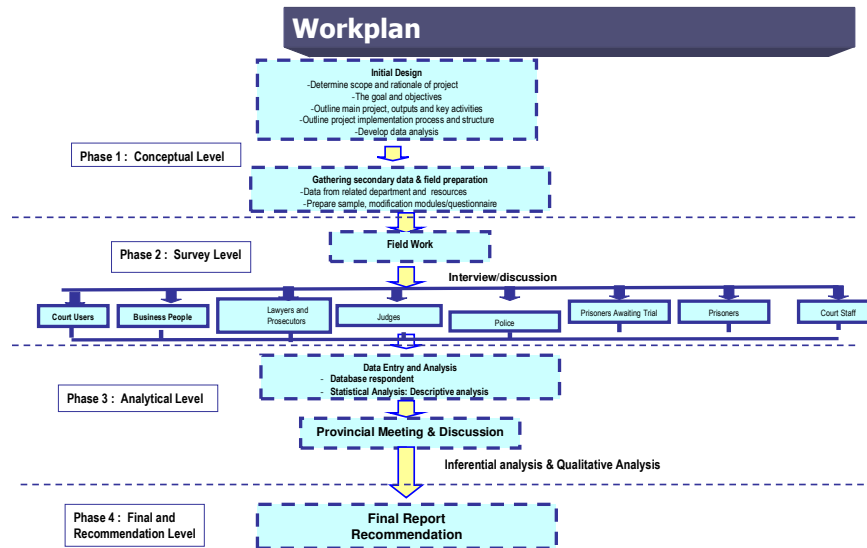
Workplan

Initial Design
-Determine scope and rationale of project
-The goal and objectives
-Outline main project, outputs and key activities
-Outline project implementation process and structure
-Develop data analysis

Phase 1 : Conceptual Level

Gathering secondary data & field preparation
-Data from related department and resources
-Prepare sample, modification modules/questionnaire

Field Work

Phase 2 : Survey Level

Interview/discussion

Court Users

Business People

Lawyers and Prosecutors

Judges

Police

Prisoners Awaiting Trial

Prisoners

Court Staff

Data Entry and Analysis
- Database respondent
- Statistical Analysis: Descriptive analysis

Phase 3 : Analytical Level

Provincial Meeting & Discussion

Inferential analysis & Qualitative Analysis

Phase 4 : Final and Recommendation Level

Final Report
Recommendation